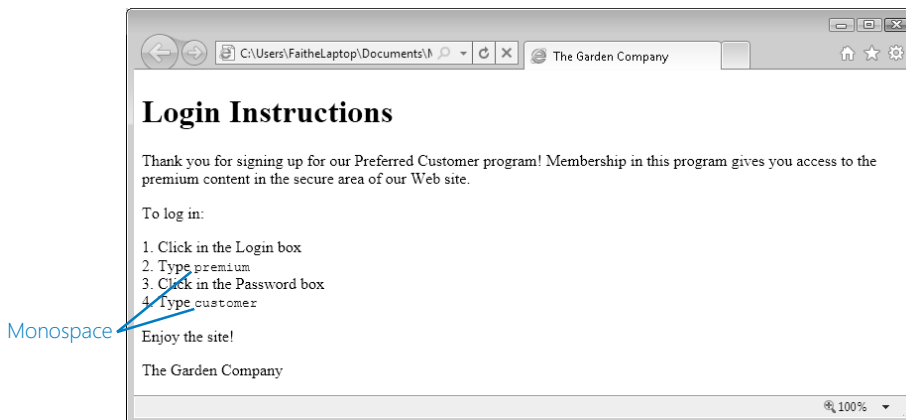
C:\Users\FaitheLaptop\Documents\M

The Garden Company

Login Instructions

Thank you for signing up for our Preferred Customer program! Membership in this program gives you access to the premium content in the secure area of our Web site.

To log in:

1. Click in the Login box
2. Type premium
3. Click in the Password box
4. Type customer

Monospace

Enjoy the site!

The Garden Company

100%